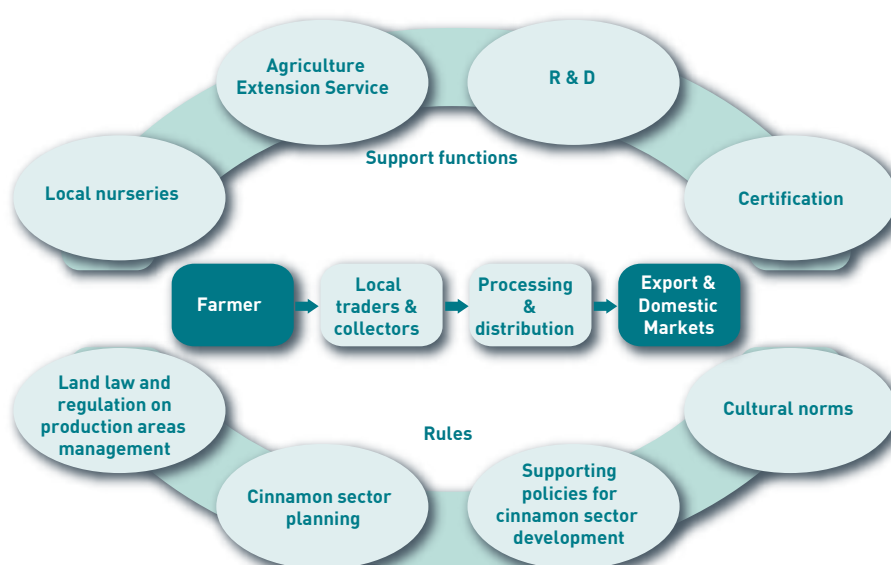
Agriculture Extension Service

R & D

Support functions

Local nurseries

Certification

Farmer

Local traders & collectors

Processing & distribution

Export & Domestic Markets

Land law and regulation on production areas management

Rules

Cultural norms

Cinnamon sector planning

Supporting policies for cinnamon sector development